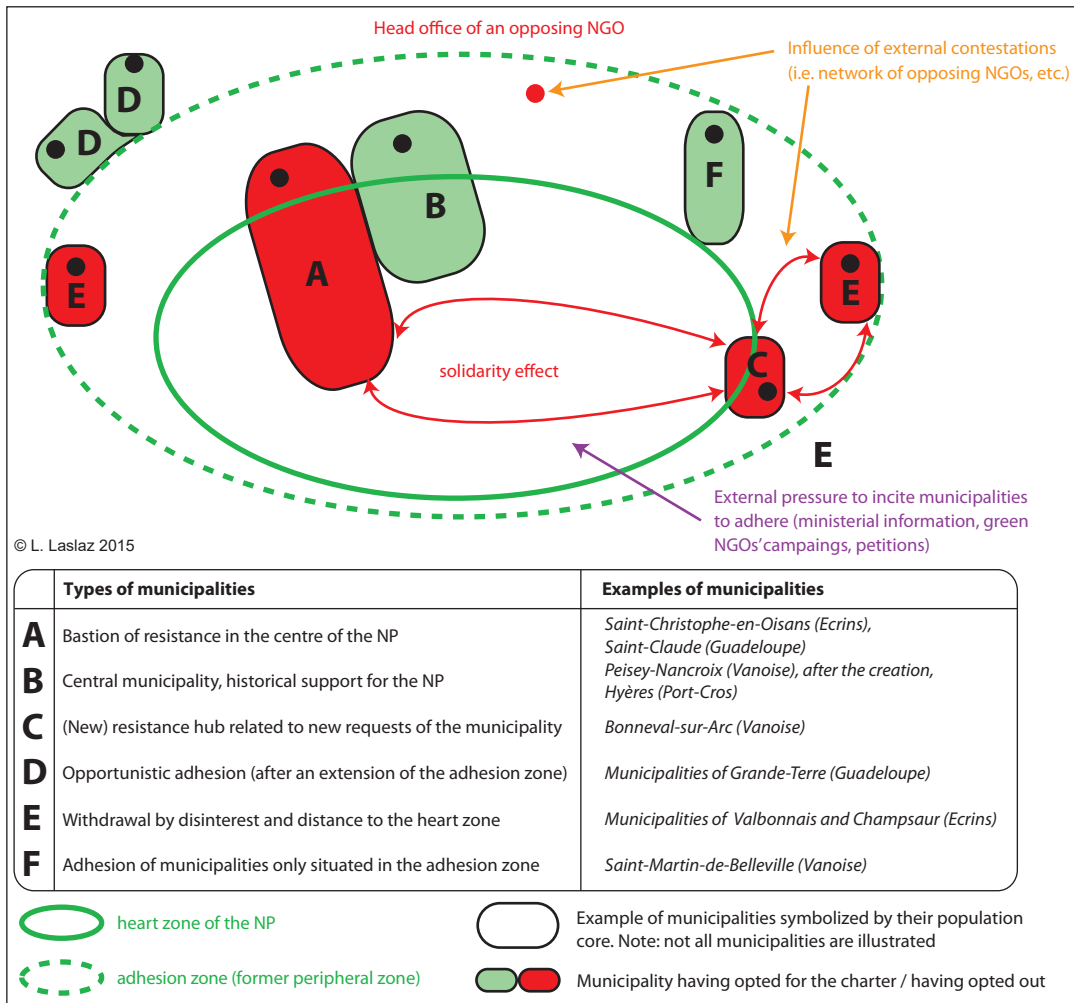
Head office of an opposing NGO

Influence of external contestations (i.e. network of opposing NGOs, etc.)

D

D

F

B

A

E

E

C

solidarity effect

E

External pressure to incite municipalities to adhere (ministerial information, green NGOs'campaings, petitions)

© L. Laslaz 2015

| | Types of municipalities | Examples of municipalities |
|---|---|---|
| A | Bastion of resistance in the centre of the NP | Saint-Christophe-en-Oisans (Ecrins), Saint-Claude (Guadeloupe) |
| B | Central municipality, historical support for the NP | Peisey-Nancroix (Vanoise), after the creation, Hyères (Port-Cros) |
| C | (New) resistance hub related to new requests of the municipality | Bonneval-sur-Arc (Vanoise) |
| D | Opportunistic adhesion (after an extension of the adhesion zone) | Municipalities of Grande-Terre (Guadeloupe) |
| E | Withdrawal by disinterest and distance to the heart zone | Municipalities of Valbonnais and Champsaur (Ecrins) |
| F | Adhesion of municipalities only situated in the adhesion zone | Saint-Martin-de-Belleville (Vanoise) |

heart zone of the NP

Example of municipalities symbolized by their population core. Note: not all municipalities are illustrated

adhesion zone (former peripheral zone)

Municipality having opted for the charter / having opted out